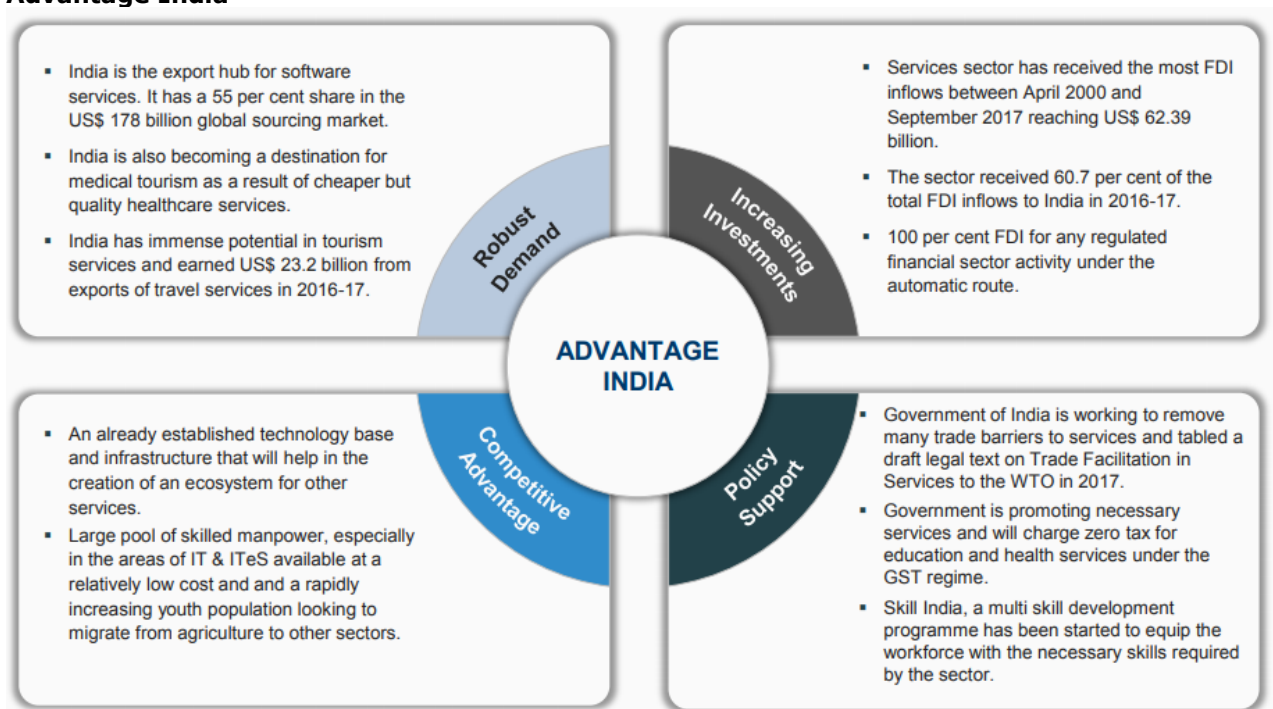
Advantage India

▪ India is the export hub for software services. It has a 55 per cent share in the US$ 178 billion global sourcing market.

▪ India is also becoming a destination for medical tourism as a result of cheaper but quality healthcare services.

▪ India has immense potential in tourism services and earned US$ 23.2 billion from exports of travel services in 2016-17.

Robust Demand

▪ Services sector has received the most FDI inflows between April 2000 and September 2017 reaching US$ 62.39 billion.

▪ The sector received 60.7 per cent of the total FDI inflows to India in 2016-17.

▪ 100 per cent FDI for any regulated financial sector activity under the automatic route.

Increasing Investments

ADVANTAGE INDIA

Competitive Advantage

▪ An already established technology base and infrastructure that will help in the creation of an ecosystem for other services.

▪ Large pool of skilled manpower, especially in the areas of IT & ITeS available at a relatively low cost and and a rapidly increasing youth population looking to migrate from agriculture to other sectors.

Policy Support

▪ Government of India is working to remove many trade barriers to services and tabled a draft legal text on Trade Facilitation in Services to the WTO in 2017.

▪ Government is promoting necessary services and will charge zero tax for education and health services under the GST regime.

▪ Skill India, a multi skill development programme has been started to equip the workforce with the necessary skills required by the sector.